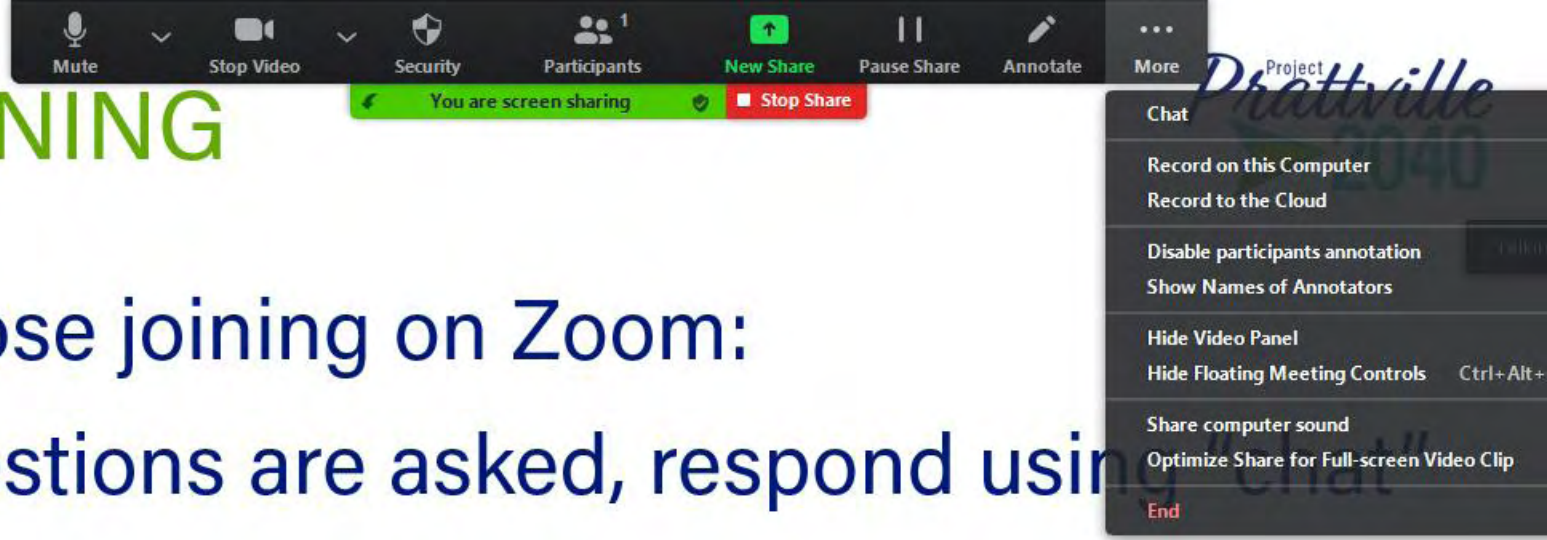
Mute
Stop Video
Security
1
Participants
New Share
Pause Share
Annotate
More

You are screen sharing
Stop Share

Project Prattville 2040

NING

ose joining on Zoom:

stions are asked, respond usin

Chat
Record on this Computer
Record to the Cloud
Disable participants annotation
Show Names of Annotators
Hide Video Panel
Hide Floating Meeting Controls Ctrl+Alt+
Share computer sound
Optimize Share for Full-screen Video Clip
End